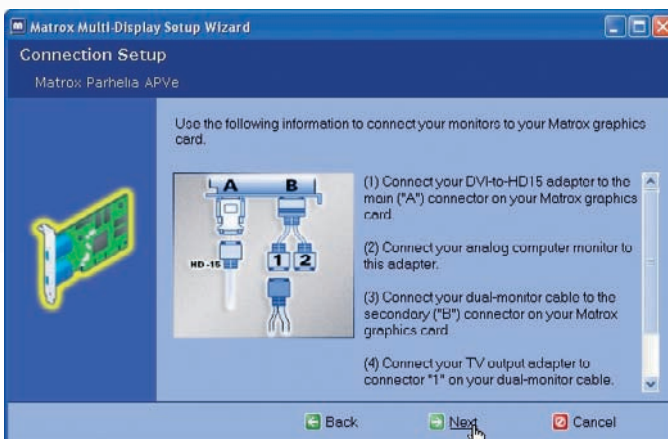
Matrox Multi-Display Setup Wizard

Connection Setup

Matrox Parhelia APVe

Use the following information to connect your monitors to your Matrox graphics card.

A B

HD-15

1 2

(1) Connect your DVI-to-HD15 adapter to the main ("A") connector on your Matrox graphics card.

(2) Connect your analog computer monitor to this adapter.

(3) Connect your dual-monitor cable to the secondary ("B") connector on your Matrox graphics card.

(4) Connect your TV output adapter to connector "1" on your dual-monitor cable.

Back Next Cancel